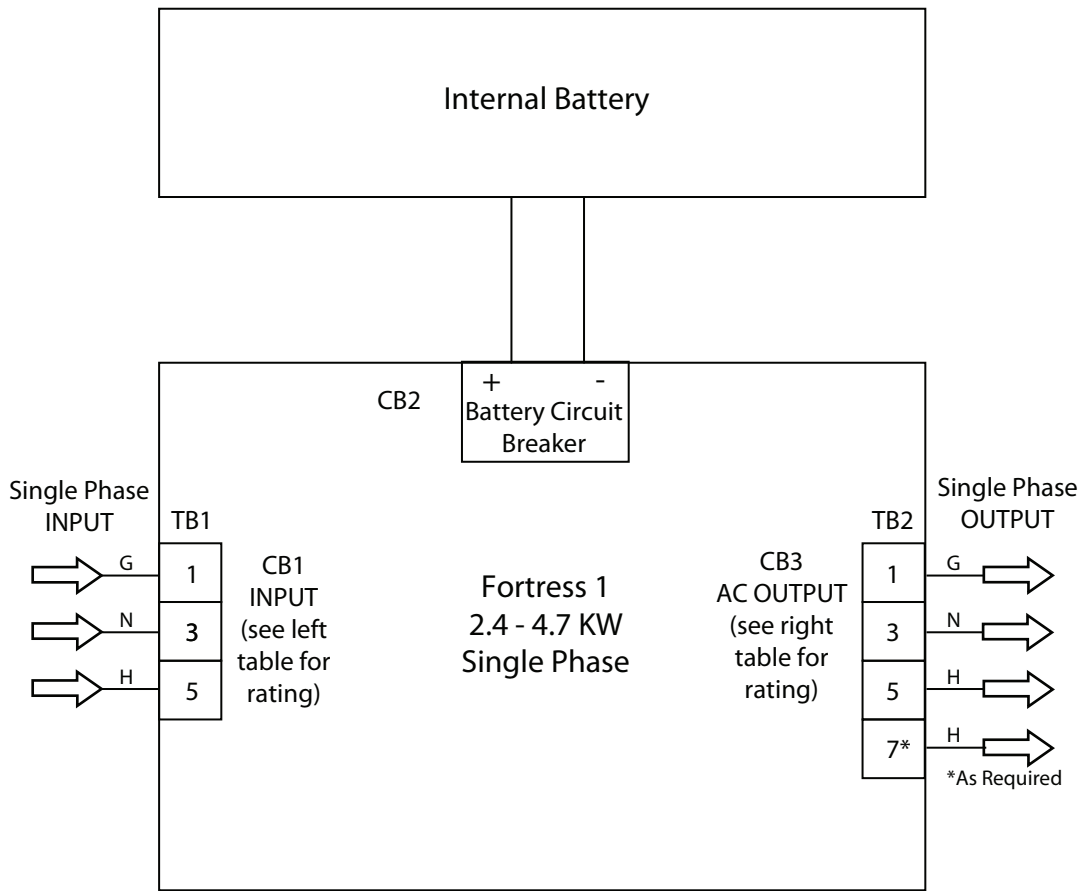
Internal Battery

CB2

+ -
Battery Circuit Breaker

Single Phase INPUT

TB1

G
N
H

1
3
5

CB1 INPUT (see left table for rating)

Fortress 1
2.4 - 4.7 KW
Single Phase

CB3 AC OUTPUT (see right table for rating)

Single Phase OUTPUT

TB2

1
3
5
7*

G
N
H
H

*As Required